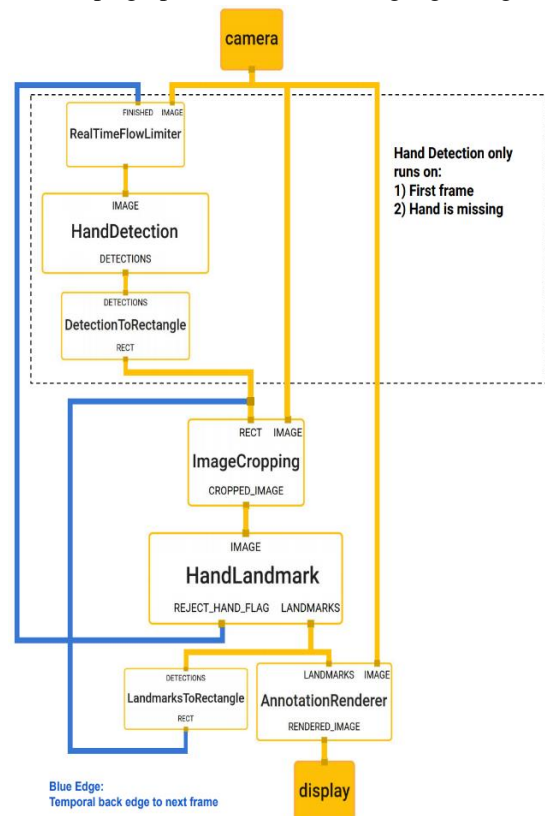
camera

FINISHED IMAGE
RealTimeFlowLimiter

Hand Detection only runs on:
1) First frame
2) Hand is missing

IMAGE
HandDetection
DETECTIONS

DETECTIONS
DetectionToRectangle
RECT

RECT IMAGE
ImageCropping
CROPPED_IMAGE

IMAGE
HandLandmark
REJECT_HAND_FLAG LANDMARKS

DETECTIONS
LandmarksToRectangle
RECT

LANDMARKS IMAGE
AnnotationRenderer
RENDERED_IMAGE

Blue Edge:
Temporal back edge to next frame

display